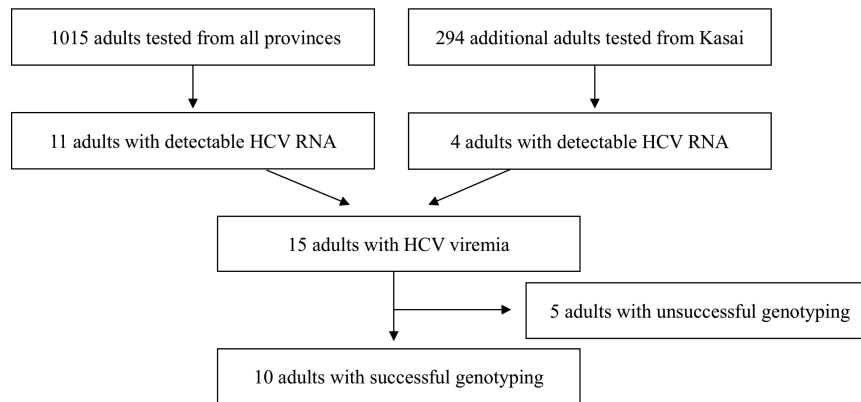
1015 adults tested from all provinces

294 additional adults tested from Kasai

11 adults with detectable HCV RNA

4 adults with detectable HCV RNA

15 adults with HCV viremia

5 adults with unsuccessful genotyping

10 adults with successful genotyping